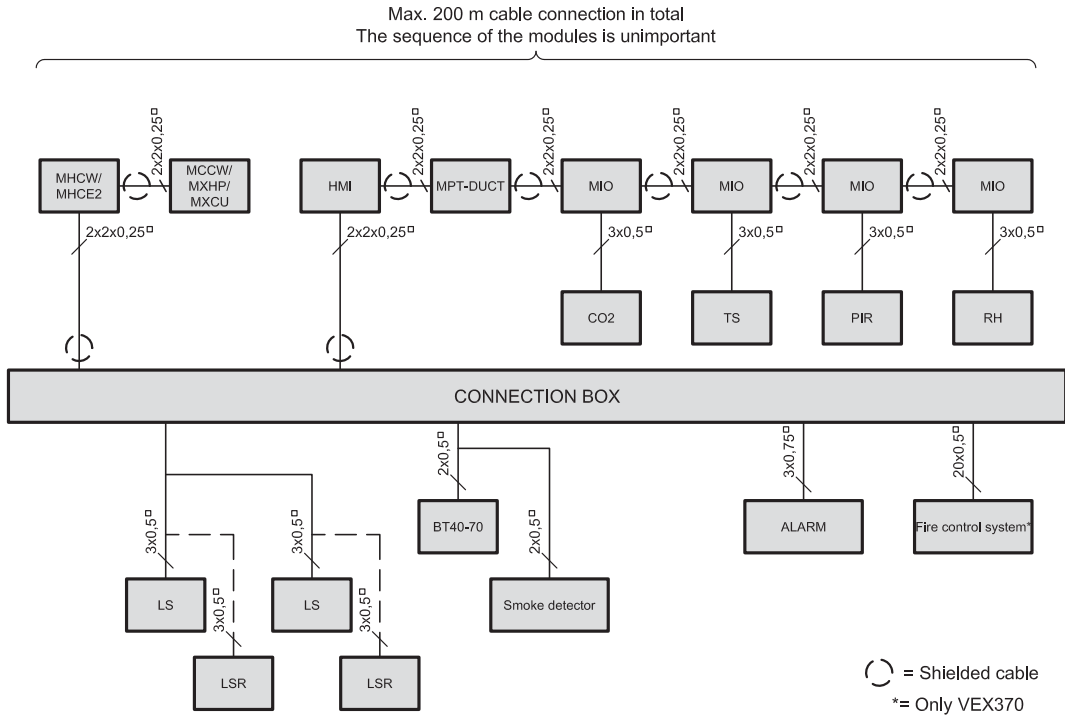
Max. 200 m cable connection in total
The sequence of the modules is unimportant

2x2x0,25□
MHCW/ MHCE2
MCCW/ MXHP/ MXCU
2x2x0,25□

HMI
2x2x0,25□
MPT-DUCT
2x2x0,25□
MIO
2x2x0,25□
MIO
2x2x0,25□
MIO
2x2x0,25□
MIO

2x2x0,25□
3x0,5□
3x0,5□
3x0,5□
3x0,5□

CO2
TS
PIR
RH

CONNECTION BOX

2x0,5□
3x0,75□
20x0,5□

3x0,5□
3x0,5□
BT40-70
2x0,5□
ALARM
Fire control system*

LS
3x0,5□
LS
3x0,5□
Smoke detector

LSR
LSR

= Shielded cable
*= Only VEX370